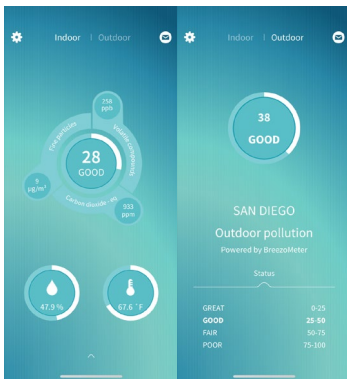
Indoor | Outdoor

258 ppb

Fine particles

Volatile compounds

5 µg/m³

28
GOOD

Carbon dioxide · eq

933 ppm

47.9 %

67.6 °F

Indoor | Outdoor

38
GOOD

SAN DIEGO

Outdoor pollution

Powered by BreezoMeter

Status

| | |
|---|---|
| GREAT | 0-25 |
| GOOD | 25-50 |
| FAIR | 50-75 |
| POOR | 75-100 |